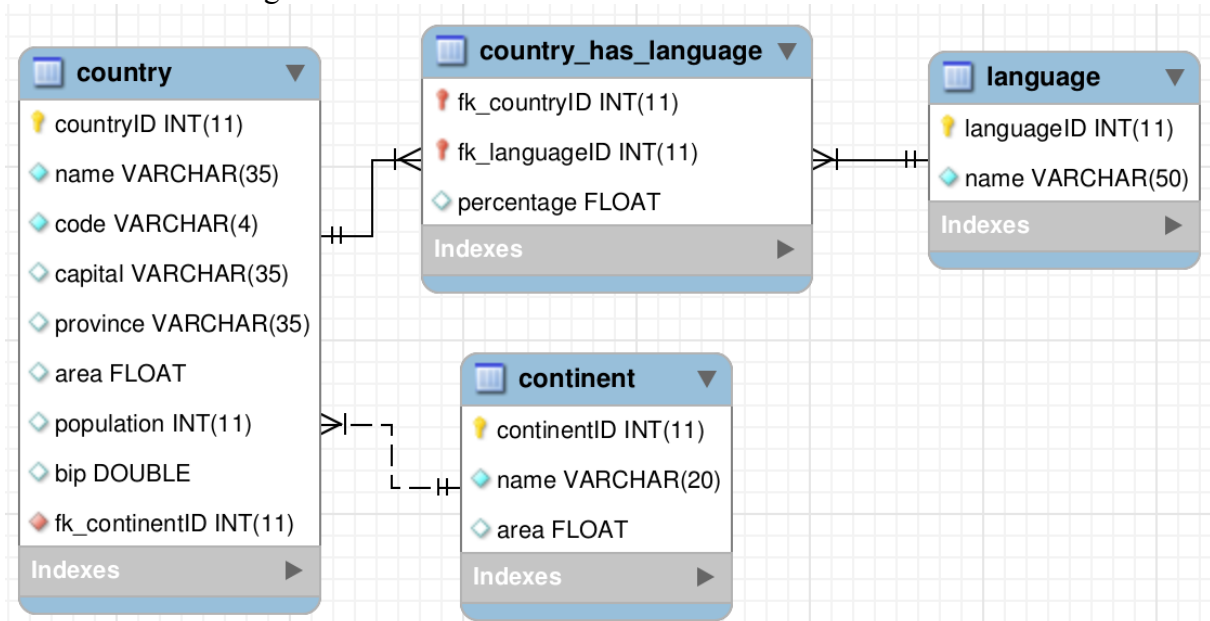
country
countryID INT(11)
name VARCHAR(35)
code VARCHAR(4)
capital VARCHAR(35)
province VARCHAR(35)
area FLOAT
population INT(11)
bip DOUBLE
fk_continentID INT(11)
Indexes

country_has_language
fk_countryID INT(11)
fk_languageID INT(11)
percentage FLOAT
Indexes

language
languageID INT(11)
name VARCHAR(50)
Indexes

continent
continentID INT(11)
name VARCHAR(20)
area FLOAT
Indexes